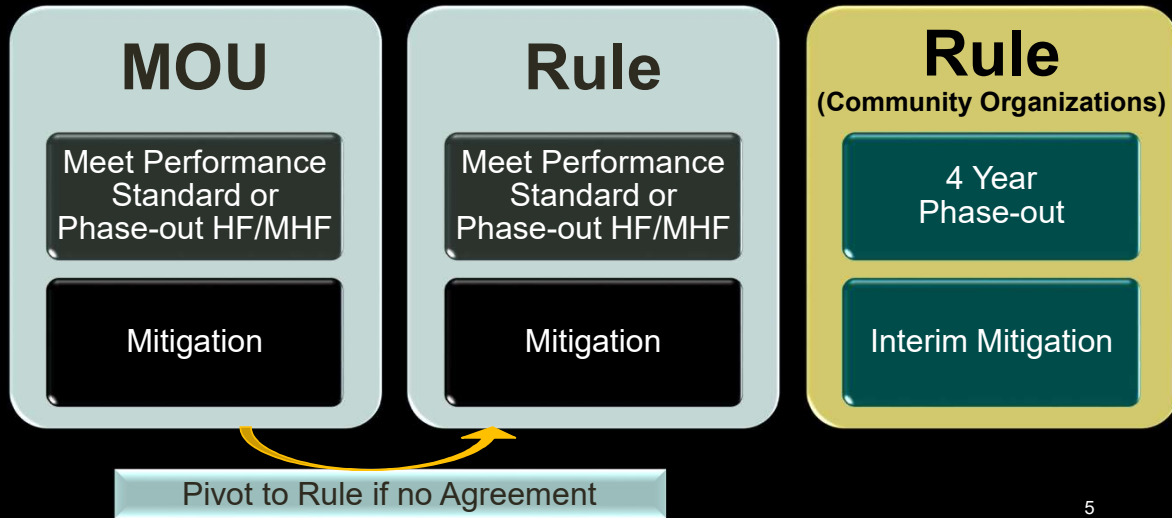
MOU

Meet Performance Standard or Phase-out HF/MHF

Mitigation

Rule

Meet Performance Standard or Phase-out HF/MHF

Mitigation

Rule
(Community Organizations)

4 Year Phase-out

Interim Mitigation

Pivot to Rule if no Agreement

5